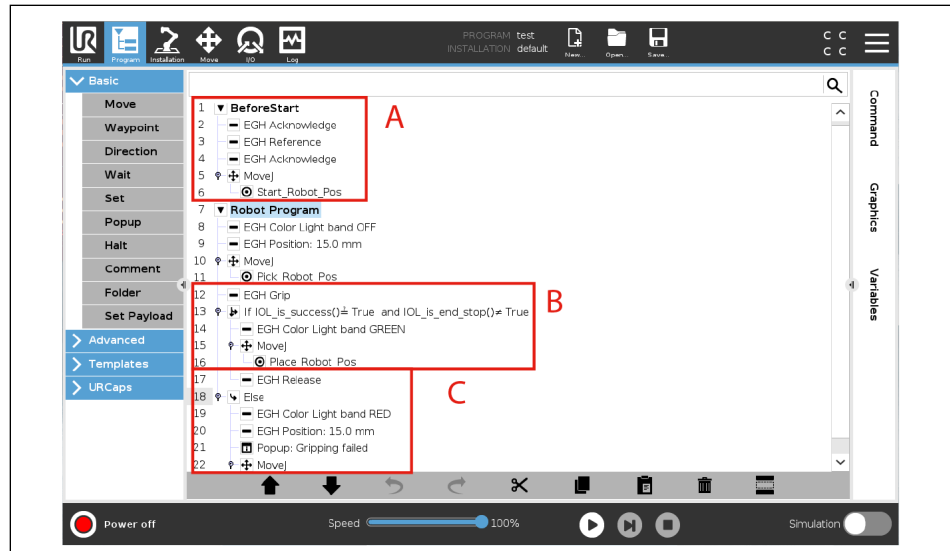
Run Program Installation Move I/O Log

PROGRAM test
INSTALLATION default

New... Open... Save...

C C
C C

Basic
Move
Waypoint
Direction
Wait
Set
Popup
Halt
Comment
Folder
Set Payload
Advanced
Templates
URCaps

1 BeforeStart
2 EGH Acknowledge
3 EGH Reference
4 EGH Acknowledge
5 MoveJ
6 Start_Robot_Pos
7 Robot Program
8 EGH Color Light band OFF
9 EGH Position: 15.0 mm
10 MoveJ
11 Pick_Robot_Pos
12 EGH Grip
13 If IOL_is_success()≟ True and IOL_is_end_stop()≠ True
14 EGH Color Light band GREEN
15 MoveJ
16 Place_Robot_Pos
17 EGH Release
18 Else
19 EGH Color Light band RED
20 EGH Position: 15.0 mm
21 Popup: Gripping failed
22 MoveJ

A
B
C

Command
Graphics
Variables

Power off
Speed 100%
Simulation